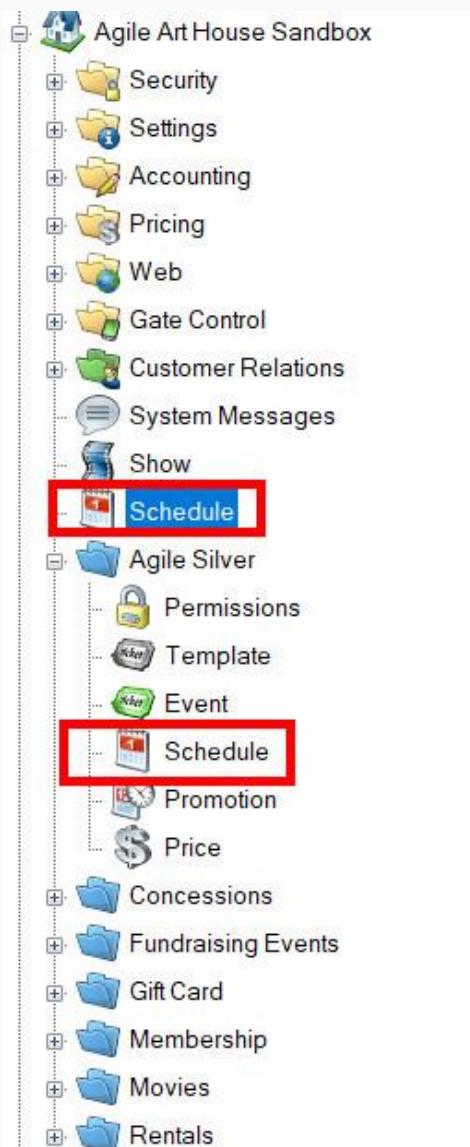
Agile Art House Sandbox
Security
Settings
Accounting
Pricing
Web
Gate Control
Customer Relations
System Messages
Show
Schedule
Agile Silver
Permissions
Template
Event
Schedule
Promotion
Price
Concessions
Fundraising Events
Gift Card
Membership
Movies
Rentals